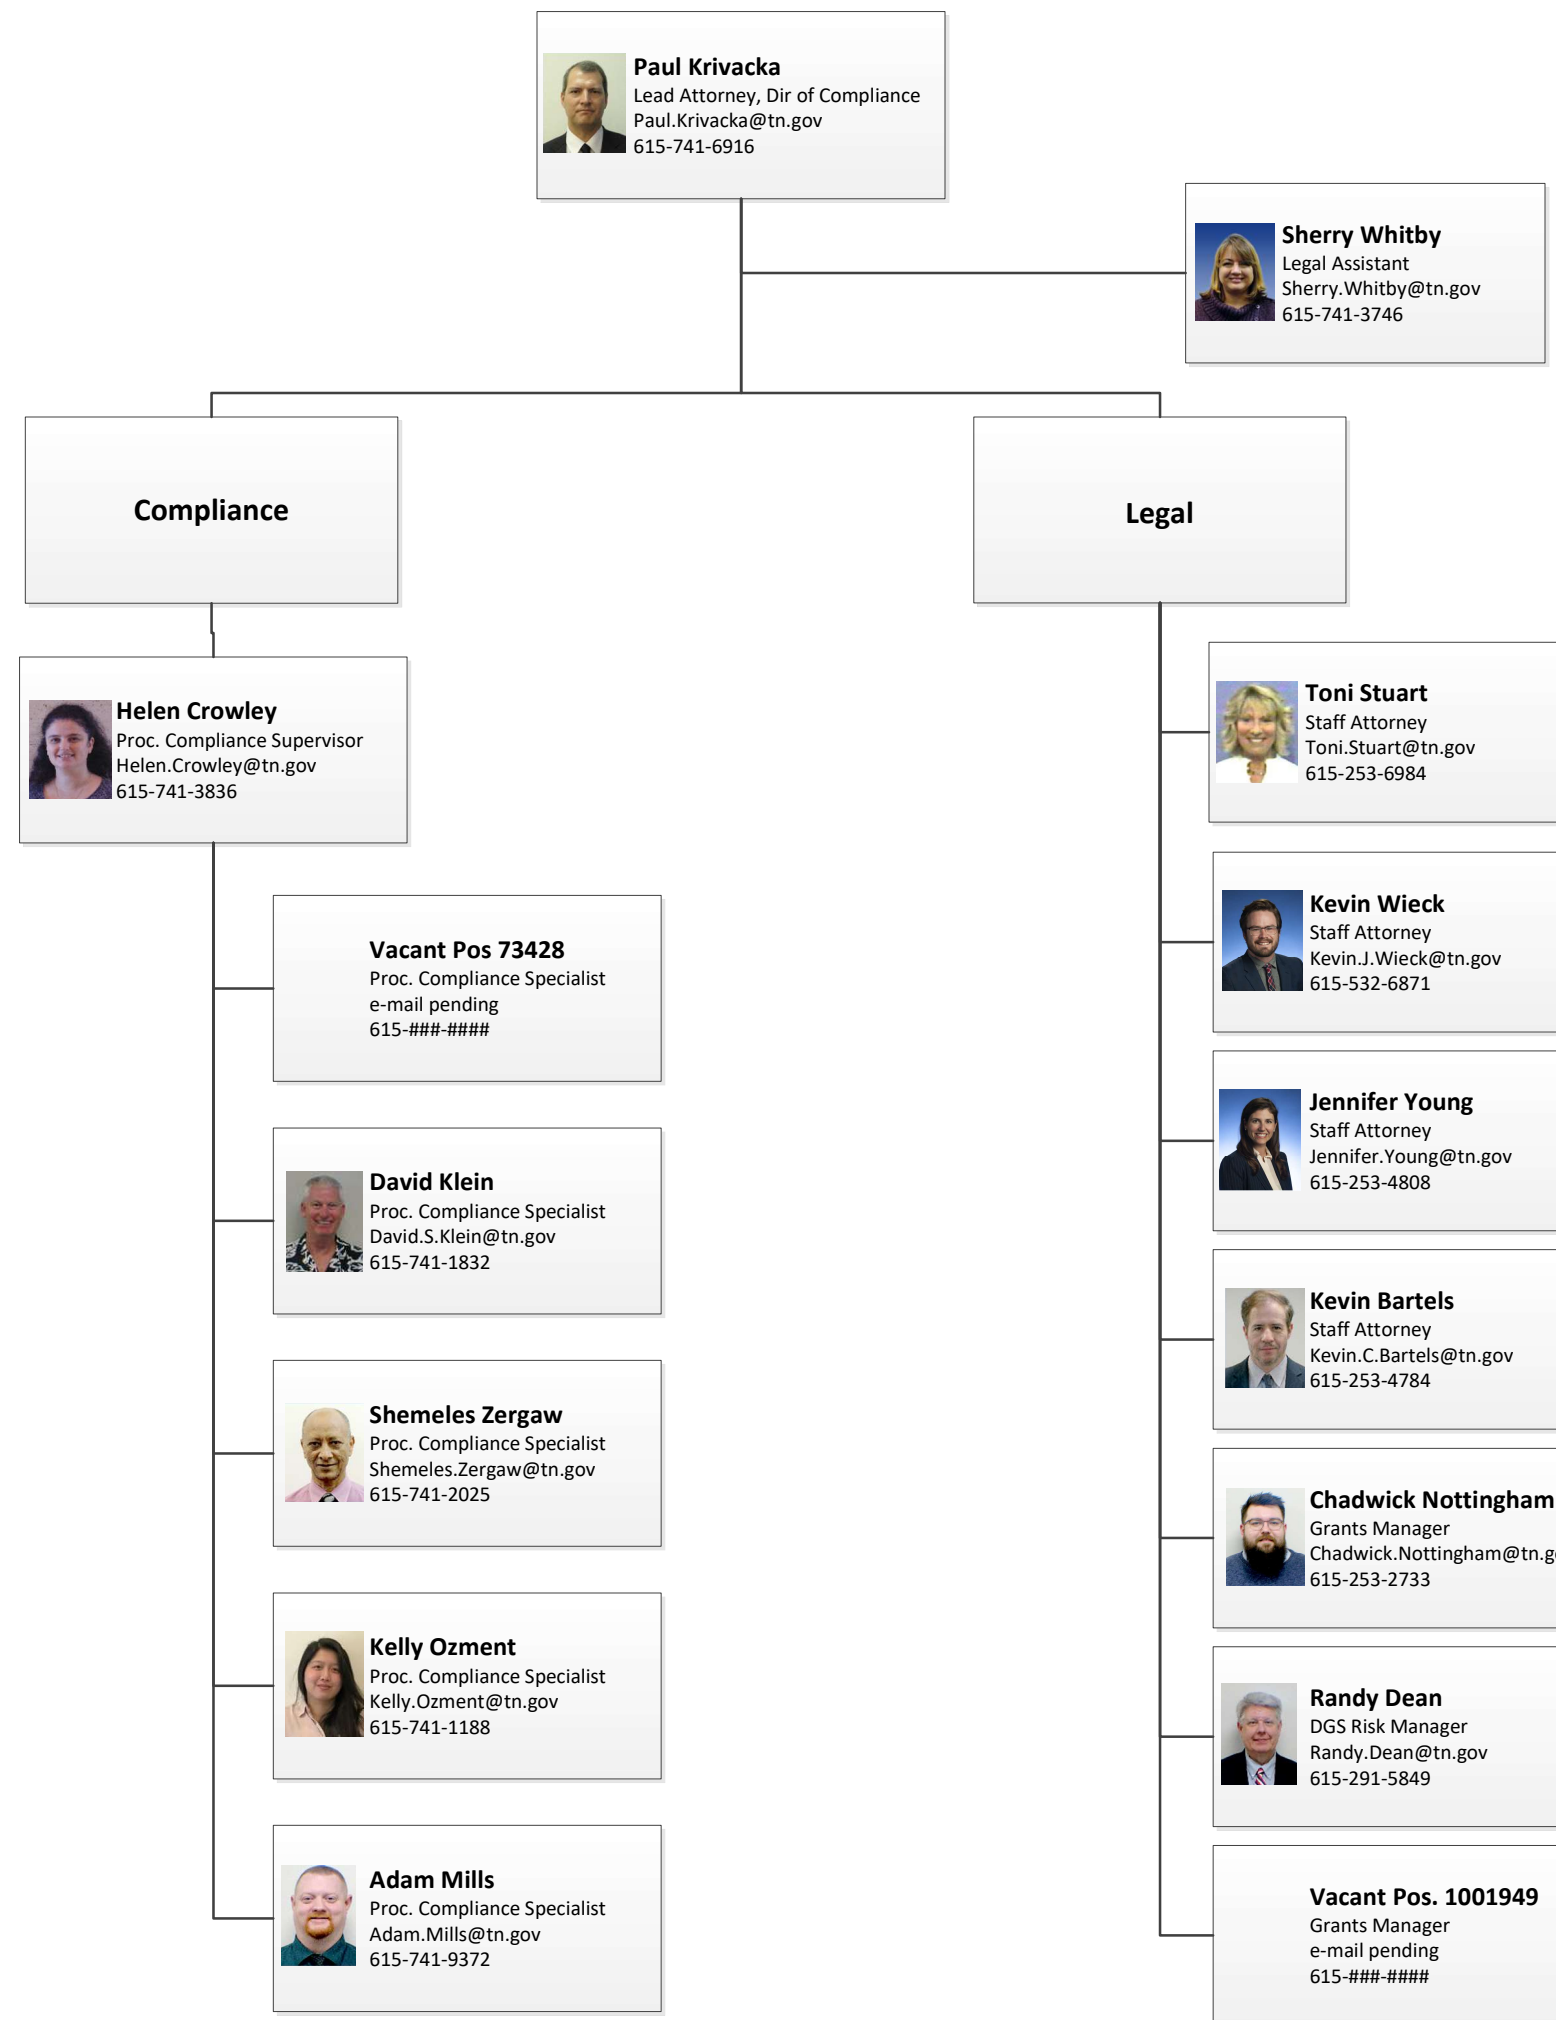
Paul Krivacka
Lead Attorney, Dir of Compliance
Paul.Krivacka@tn.gov
615-741-6916

Sherry Whitby
Legal Assistant
Sherry.Whitby@tn.gov
615-741-3746

Compliance

Legal

Helen Crowley
Proc. Compliance Supervisor
Helen.Crowley@tn.gov
615-741-3836

Vacant Pos 73428
Proc. Compliance Specialist
e-mail pending
615-###-####

David Klein
Proc. Compliance Specialist
David.S.Klein@tn.gov
615-741-1832

Shemeles Zergaw
Proc. Compliance Specialist
Shemeles.Zergaw@tn.gov
615-741-2025

Kelly Ozment
Proc. Compliance Specialist
Kelly.Ozment@tn.gov
615-741-1188

Adam Mills
Proc. Compliance Specialist
Adam.Mills@tn.gov
615-741-9372

Toni Stuart
Staff Attorney
Toni.Stuart@tn.gov
615-253-6984

Kevin Wieck
Staff Attorney
Kevin.J.Wieck@tn.gov
615-532-6871

Jennifer Young
Staff Attorney
Jennifer.Young@tn.gov
615-253-4808

Kevin Bartels
Staff Attorney
Kevin.C.Bartels@tn.gov
615-253-4784

Chadwick Nottingham
Grants Manager
Chadwick.Nottingham@tn.g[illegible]
615-253-2733

Randy Dean
DGS Risk Manager
Randy.Dean@tn.gov
615-291-5849

Vacant Pos. 1001949
Grants Manager
e-mail pending
615-###-####